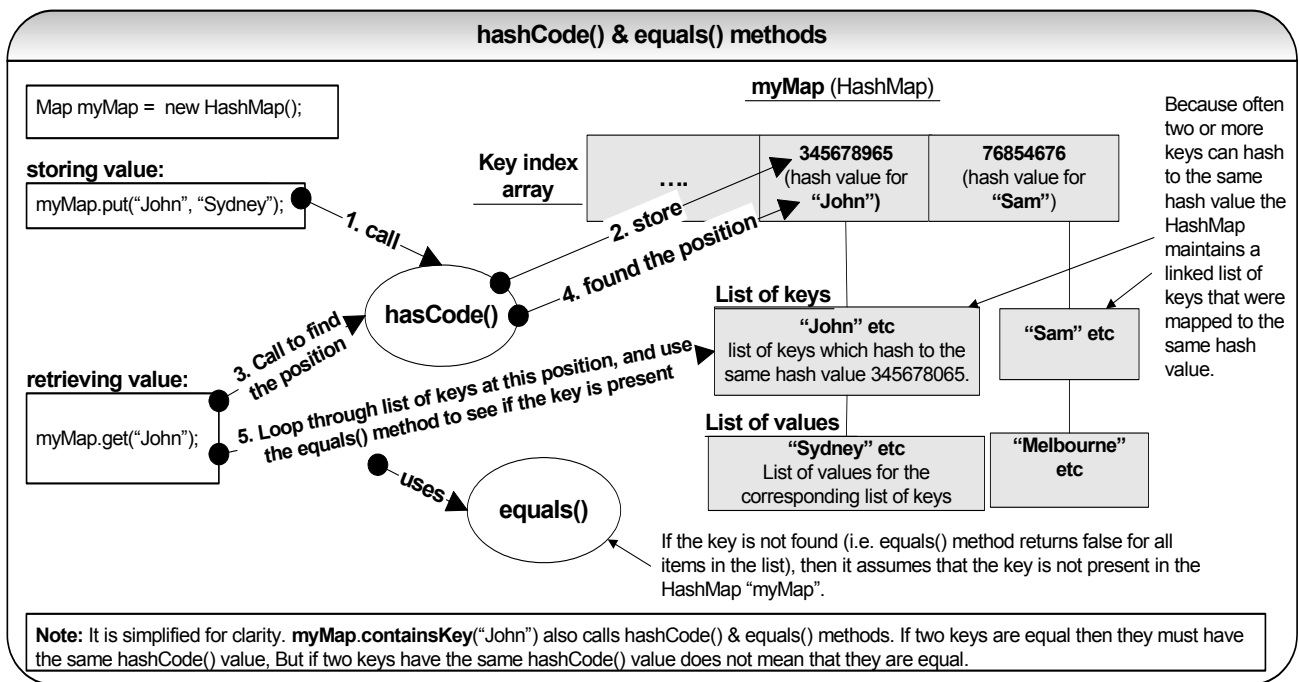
hashCode() & equals() methods

Map myMap = new HashMap();

storing value:

myMap.put("John", "Sydney");

1. call

2. store

4. found the position

hasCode()

3. Call to find the position

retrieving value:

myMap.get("John");

5. Loop through list of keys at this position, and use the equals() method to see if the key is present

uses

equals()

myMap (HashMap)

| Key index array | …. | 345678965 (hash value for "John") | 76854676 (hash value for "Sam") |
|---|---|---|---|

Because often two or more keys can hash to the same hash value the HashMap maintains a linked list of keys that were mapped to the same hash value.

List of keys

"John" etc
list of keys which hash to the same hash value 345678065.

"Sam" etc

List of values

"Sydney" etc
List of values for the corresponding list of keys

"Melbourne" etc

If the key is not found (i.e. equals() method returns false for all items in the list), then it assumes that the key is not present in the HashMap "myMap".

Note: It is simplified for clarity. myMap.containsKey("John") also calls hashCode() & equals() methods. If two keys are equal then they must have the same hashCode() value, But if two keys have the same hashCode() value does not mean that they are equal.